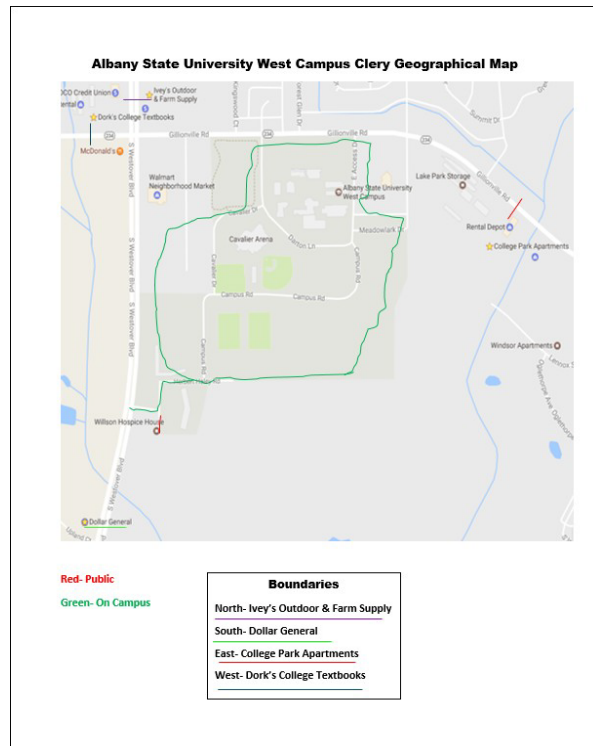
Albany State University West Campus Clery Geographical Map

OCO Credit Union
ental
Ivey's Outdoor & Farm Supply
Dork's College Textbooks
234
Gillionville Rd
McDonald's
Walmart Neighborhood Market
Albany State University West Campus
Lake Park Storage
Gillionville Rd
Rental Depot
College Park Apartments
Cavalier Arena
Darton Ln
Meadowlark Dr
Campus Rd
Campus Rd
Campus Rd
Cavalier Dr
Access Rd
S Westover Blvd
S Westover Blvd
Windsor Apartments
Lenox
Willson Hospice House
S Westover Blvd
Dollar General
Kingswood Ct
Forest Glen Dr
Summit Dr
Pecan Hill Rd

Red- Public
Green- On Campus

Boundaries
North- Ivey's Outdoor & Farm Supply
South- Dollar General
East- College Park Apartments
West- Dork's College Textbooks